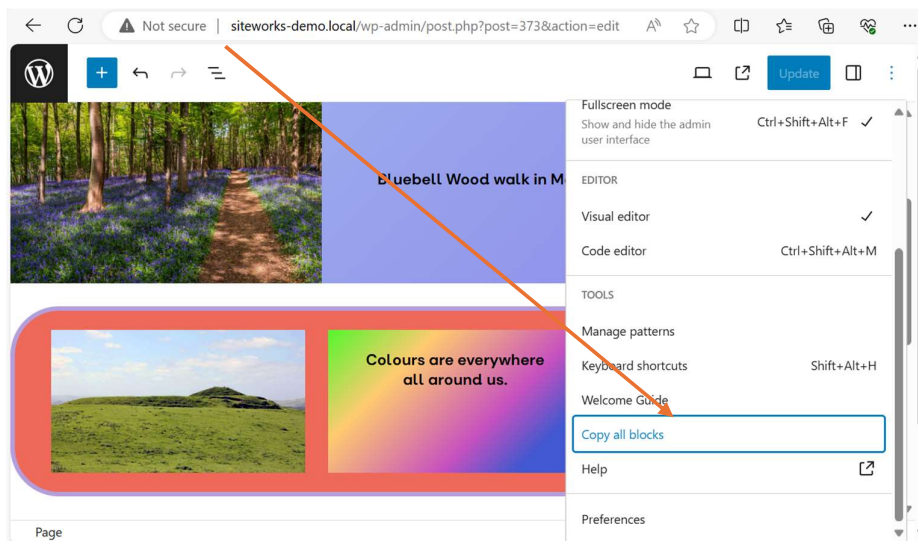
Not secure | siteworks-demo.local/wp-admin/post.php?post=373&action=edit

Update

Fullscreen mode
Show and hide the admin user interface Ctrl+Shift+Alt+F ✓

Bluebell Wood walk in M

EDITOR

Visual editor ✓

Code editor Ctrl+Shift+Alt+M

TOOLS

Manage patterns

Colours are everywhere all around us.

Keyboard shortcuts Shift+Alt+H

Welcome Guide

Copy all blocks

Help

Preferences

Page